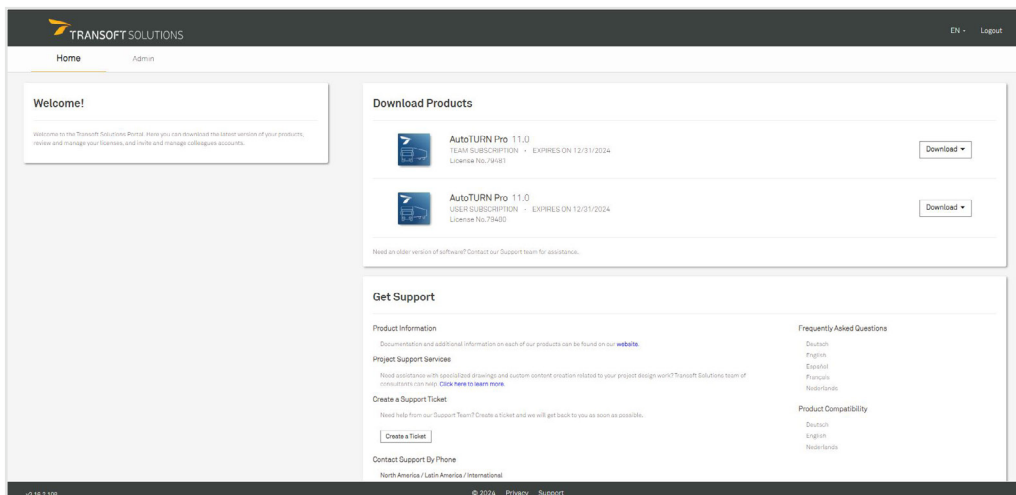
TRANSOFT SOLUTIONS

EN · Logout

Home Admin

Welcome!

Welcome to the Transoft Solutions Portal. Here you can download the latest version of your products, review and manage your licenses, and invite and manage colleagues accounts.

Download Products

AutoTURN Pro 11.0
TEAM SUBSCRIPTION · EXPIRES ON 12/31/2024
License No.79481

Download ▾

AutoTURN Pro 11.0
USER SUBSCRIPTION · EXPIRES ON 12/31/2024
License No.79400

Download ▾

Need an older version of software? Contact our Support team for assistance.

Get Support

Product Information

Documentation and additional information on each of our products can be found on our website.

Project Support Services

Need assistance with specialized drawings and custom content creation related to your project design work? Transoft Solutions team of consultants can help. Click here to learn more.

Create a Support Ticket

Need help from our Support Team? Create a ticket and we will get back to you as soon as possible.

Create a Ticket

Contact Support By Phone

North America / Latin America / International

Frequently Asked Questions

Deutsch
English
Español
Français
Nederlands

Product Compatibility

Deutsch
English
Nederlands

v0.16.2.109

© 2024 Privacy Support